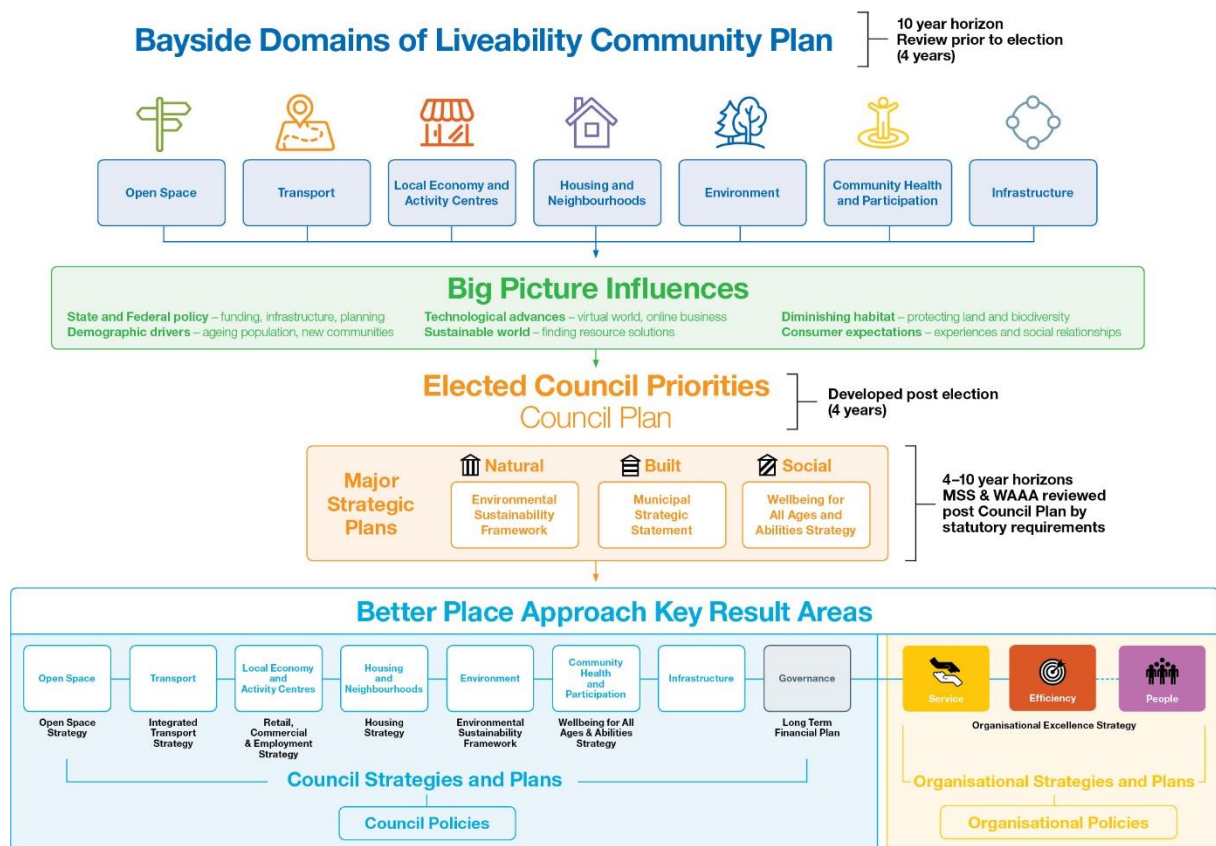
Bayside Domains of Liveability Community Plan

10 year horizon
Review prior to election
(4 years)

Open Space
Transport
Local Economy and Activity Centres
Housing and Neighbourhoods
Environment
Community Health and Participation
Infrastructure

Big Picture Influences

State and Federal policy – funding, infrastructure, planning
Demographic drivers – ageing population, new communities
Technological advances – virtual world, online business
Sustainable world – finding resource solutions
Diminishing habitat – protecting land and biodiversity
Consumer expectations – experiences and social relationships

Elected Council Priorities
Council Plan

Developed post election
(4 years)

Major Strategic Plans

Natural
Environmental Sustainability Framework

Built
Municipal Strategic Statement

Social
Wellbeing for All Ages and Abilities Strategy

4–10 year horizons
MSS & WAAA reviewed post Council Plan by statutory requirements

Better Place Approach Key Result Areas

Open Space
Open Space Strategy

Transport
Integrated Transport Strategy

Local Economy and Activity Centres
Retail, Commercial & Employment Strategy

Housing and Neighbourhoods
Housing Strategy

Environment
Environmental Sustainability Framework

Community Health and Participation
Wellbeing for All Ages & Abilities Strategy

Infrastructure

Governance
Long Term Financial Plan

Council Strategies and Plans

Council Policies

Service
Efficiency
People

Organisational Excellence Strategy

Organisational Strategies and Plans

Organisational Policies